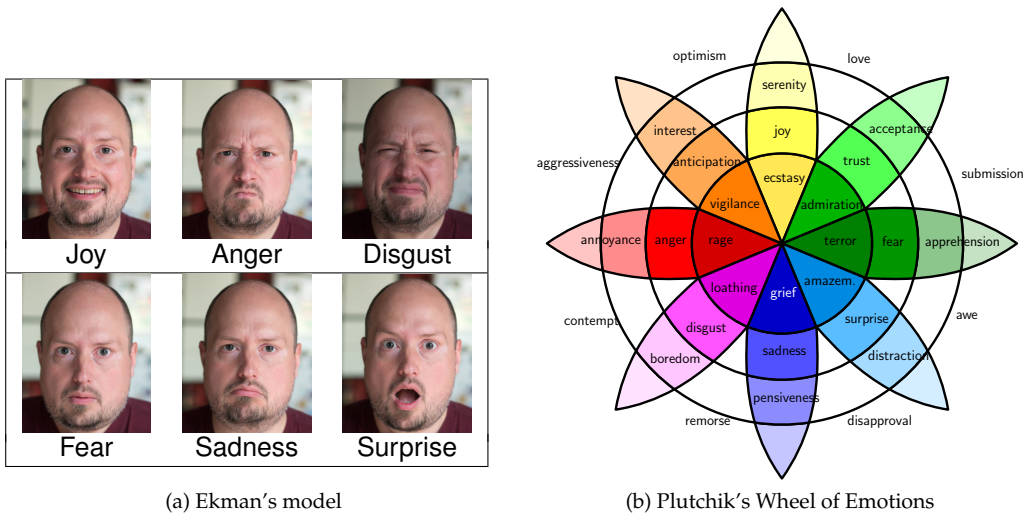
Joy
Anger
Disgust
Fear
Sadness
Surprise

(a) Ekman's model

optimism
love
serenity
joy
interest
acceptance
aggressiveness
anticipation
trust
submission
ecstasy
vigilance
admiration
annoyance
anger
rage
terror
fear
apprehension
loathing
amazem.
grief
contempt
awe
disgust
surprise
boredom
distraction
sadness
pensiveness
remorse
disapproval

(b) Plutchik's Wheel of Emotions